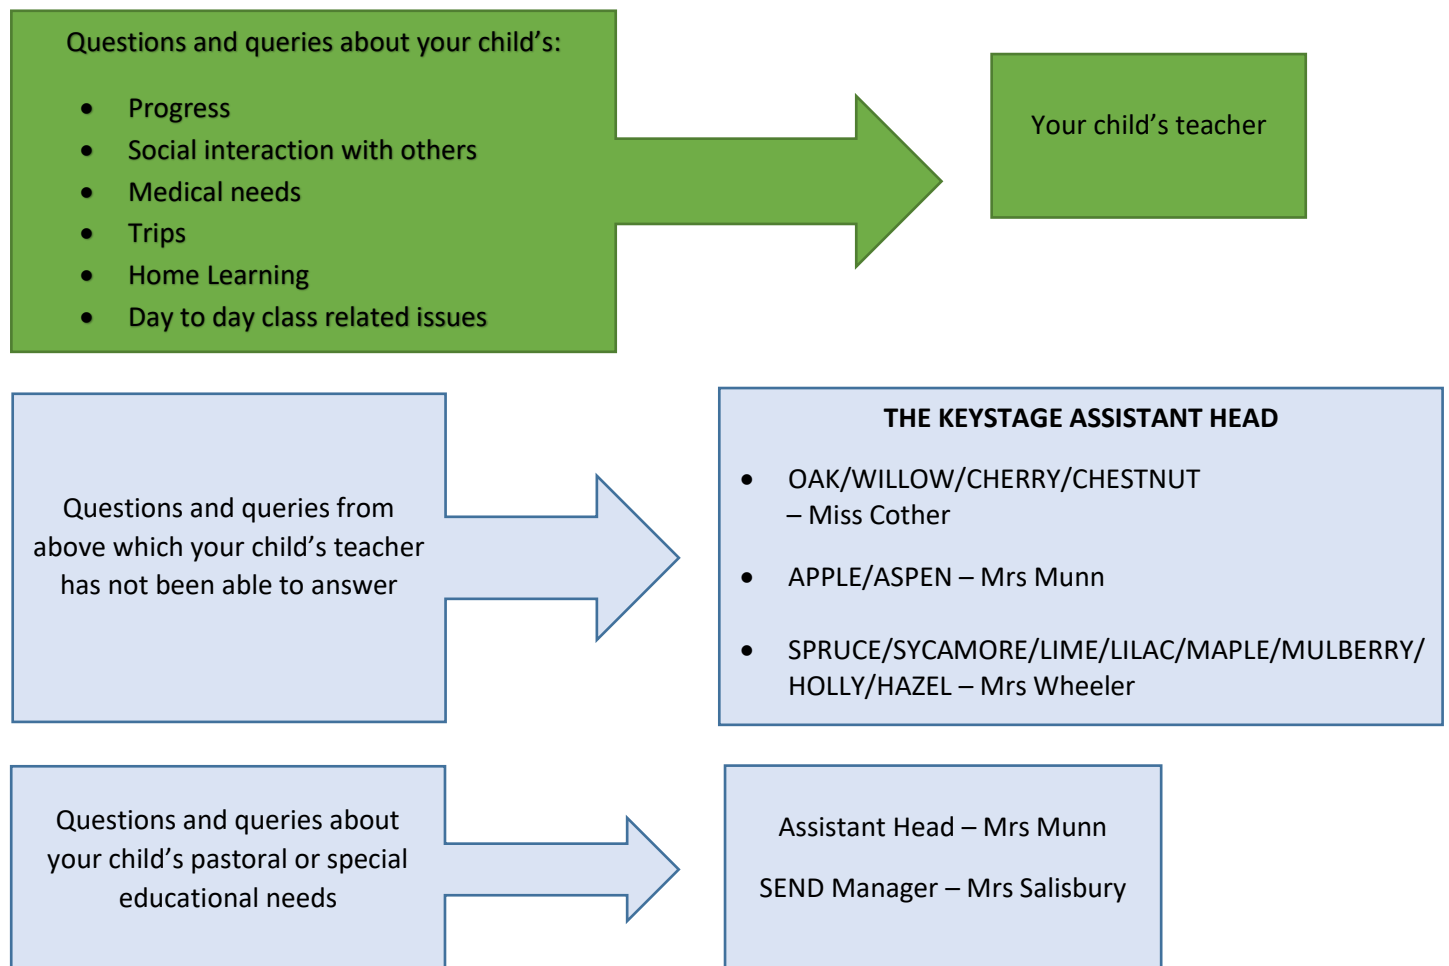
Questions and queries about your child's:

- Progress
- Social interaction with others
- Medical needs
- Trips
- Home Learning
- Day to day class related issues

Your child's teacher

Questions and queries from above which your child's teacher has not been able to answer

THE KEYSTAGE ASSISTANT HEAD

- OAK/WILLOW/CHERRY/CHESTNUT – Miss Cother
- APPLE/ASPEN – Mrs Munn
- SPRUCE/SYCAMORE/LIME/LILAC/MAPLE/MULBERRY/HOLLY/HAZEL – Mrs Wheeler

Questions and queries about your child's pastoral or special educational needs

Assistant Head – Mrs Munn

SEND Manager – Mrs Salisbury